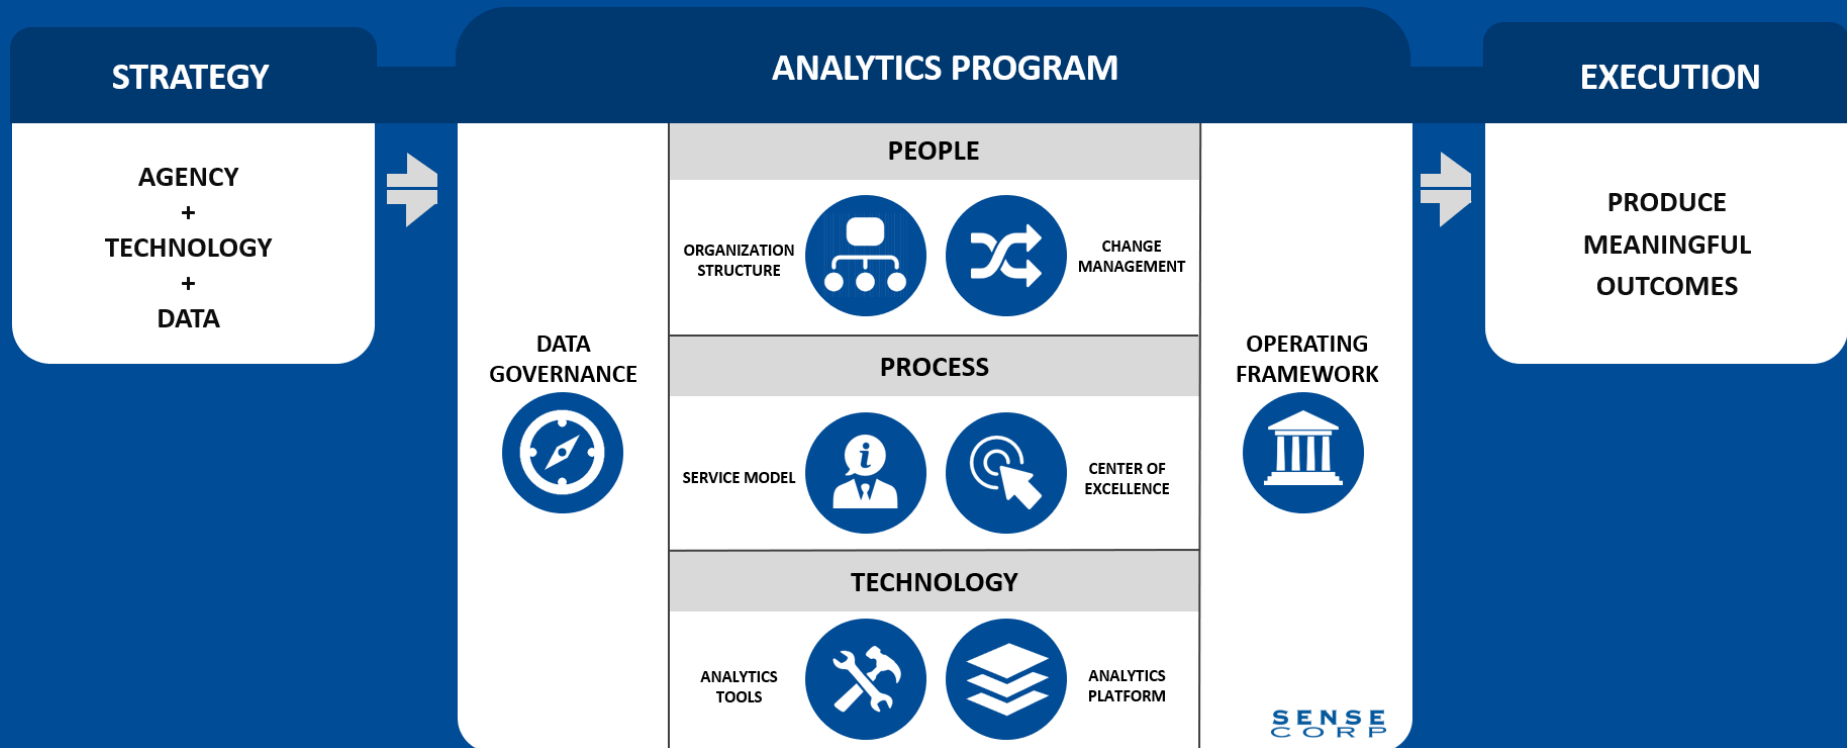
STRATEGY

AGENCY
+
TECHNOLOGY
+
DATA

ANALYTICS PROGRAM

DATA GOVERNANCE

PEOPLE

ORGANIZATION STRUCTURE

CHANGE MANAGEMENT

PROCESS

SERVICE MODEL

CENTER OF EXCELLENCE

TECHNOLOGY

ANALYTICS TOOLS

ANALYTICS PLATFORM

OPERATING FRAMEWORK

SENSE CORP

EXECUTION

PRODUCE
MEANINGFUL
OUTCOMES